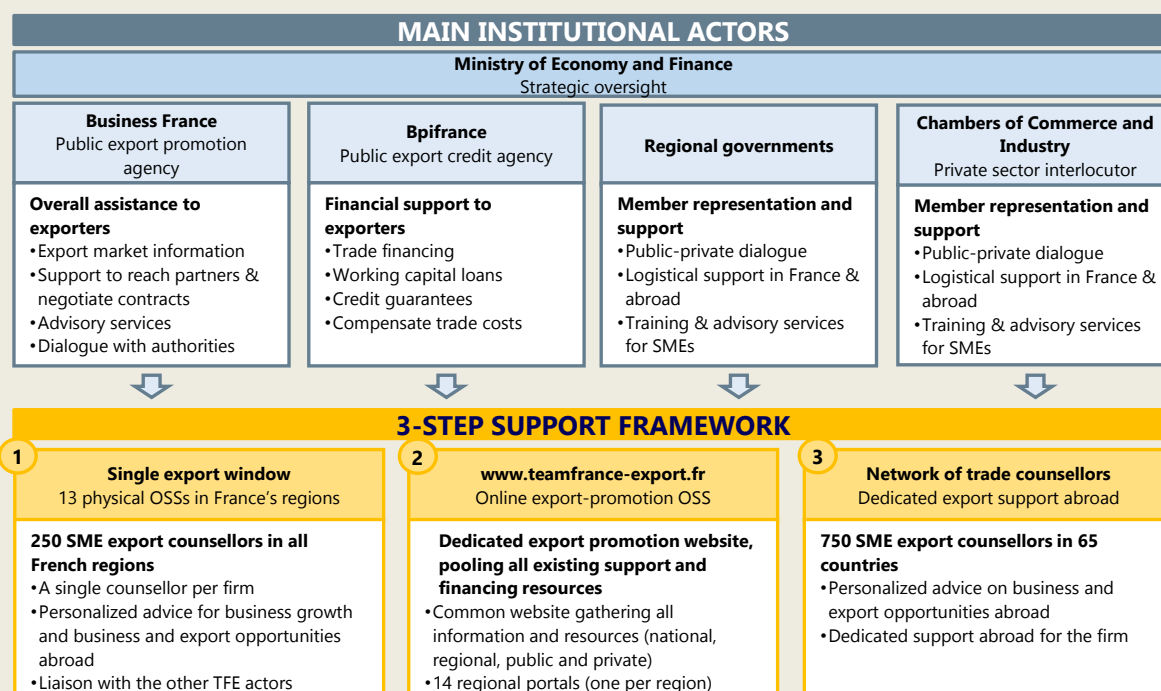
MAIN INSTITUTIONAL ACTORS

Ministry of Economy and Finance
Strategic oversight

Business France
Public export promotion agency

Overall assistance to exporters
•Export market information
•Support to reach partners & negotiate contracts
•Advisory services
•Dialogue with authorities

Bpifrance
Public export credit agency

Financial support to exporters
•Trade financing
•Working capital loans
•Credit guarantees
•Compensate trade costs

Regional governments

Member representation and support
•Public-private dialogue
•Logistical support in France & abroad
•Training & advisory services for SMEs

Chambers of Commerce and Industry
Private sector interlocutor

Member representation and support
•Public-private dialogue
•Logistical support in France & abroad
•Training & advisory services for SMEs

3-STEP SUPPORT FRAMEWORK

1
Single export window
13 physical OSSs in France's regions

250 SME export counsellors in all French regions
•A single counsellor per firm
•Personalized advice for business growth and business and export opportunities abroad
•Liaison with the other TFE actors

2
www.teamfrance-export.fr
Online export-promotion OSS

Dedicated export promotion website, pooling all existing support and financing resources
•Common website gathering all information and resources (national, regional, public and private)
•14 regional portals (one per region)

3
Network of trade counsellors
Dedicated export support abroad

750 SME export counsellors in 65 countries
•Personalized advice on business and export opportunities abroad
•Dedicated support abroad for the firm